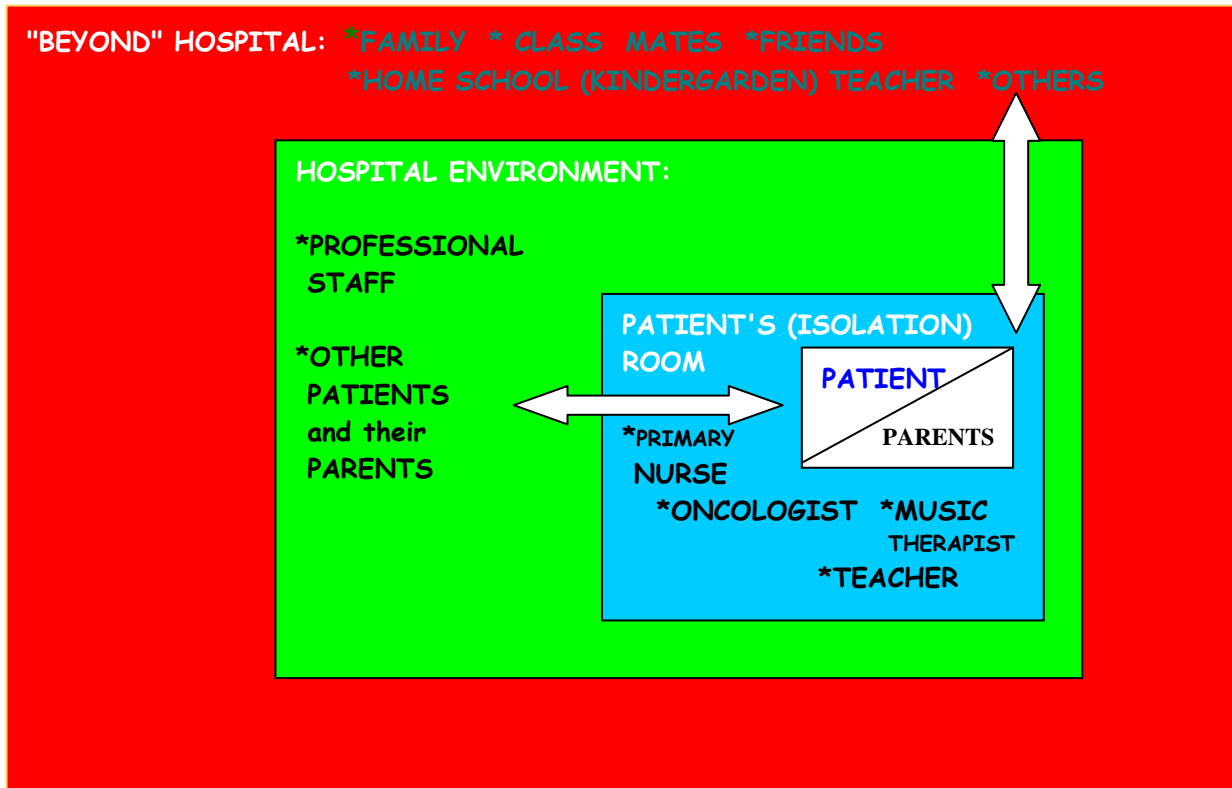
"BEYOND" HOSPITAL: *FAMILY * CLASS MATES *FRIENDS
*HOME SCHOOL (KINDERGARDEN) TEACHER *OTHERS

HOSPITAL ENVIRONMENT:

*PROFESSIONAL STAFF

*OTHER PATIENTS and their PARENTS

PATIENT'S (ISOLATION) ROOM

PATIENT

PARENTS

*PRIMARY NURSE

*ONCOLOGIST *MUSIC THERAPIST

*TEACHER